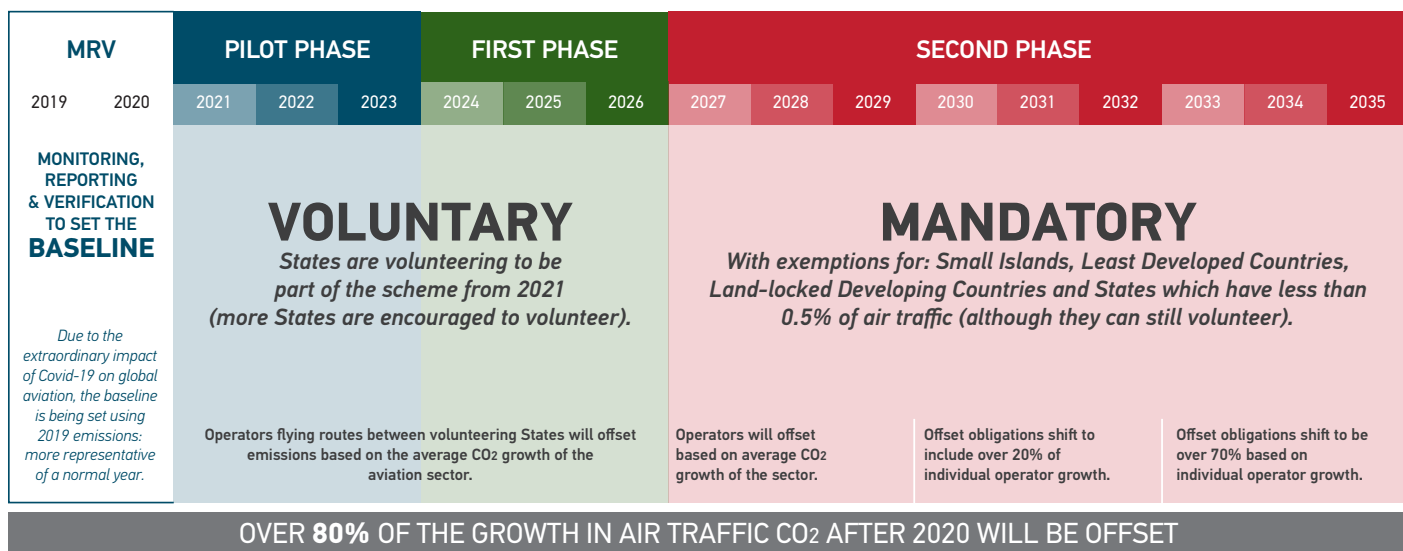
| MRV | | PILOT PHASE | | | FIRST PHASE | | | SECOND PHASE | | | | | | | | |
|---|---|---|---|---|---|---|---|---|---|---|---|---|---|---|---|---|
| 2019 | 2020 | 2021 | 2022 | 2023 | 2024 | 2025 | 2026 | 2027 | 2028 | 2029 | 2030 | 2031 | 2032 | 2033 | 2034 | 2035 |

MONITORING, REPORTING & VERIFICATION TO SET THE BASELINE

Due to the extraordinary impact of Covid-19 on global aviation, the baseline is being set using 2019 emissions: more representative of a normal year.

VOLUNTARY

States are volunteering to be part of the scheme from 2021 (more States are encouraged to volunteer).

Operators flying routes between volunteering States will offset emissions based on the average $CO_2$ growth of the aviation sector.

MANDATORY

With exemptions for: Small Islands, Least Developed Countries, Land-locked Developing Countries and States which have less than 0.5% of air traffic (although they can still volunteer).

Operators will offset based on average $CO_2$ growth of the sector.

Offset obligations shift to include over 20% of individual operator growth.

Offset obligations shift to be over 70% based on individual operator growth.

OVER 80% OF THE GROWTH IN AIR TRAFFIC $CO_2$ AFTER 2020 WILL BE OFFSET